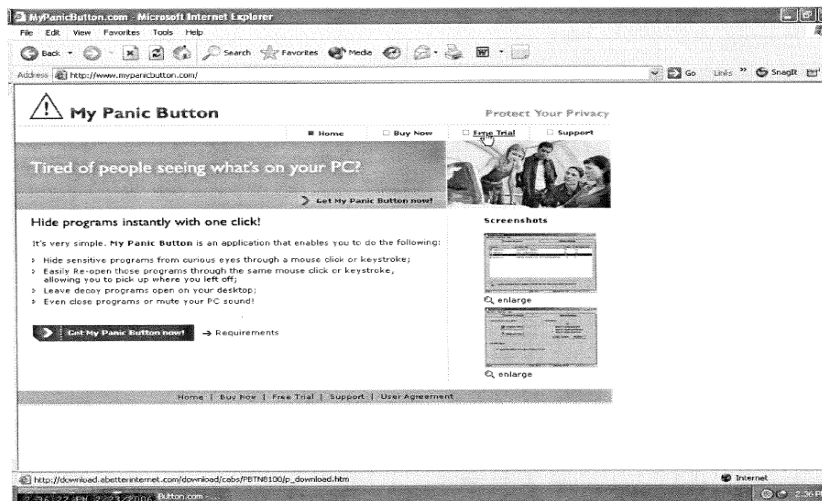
MyPanicButton.com - Microsoft Internet Explorer

File Edit View Favorites Tools Help

Back Search Favorites Media

Address http://www.mypanicbutton.com/

Go Links » SnagIt

My Panic Button

Protect Your Privacy

Home Buy Now Free Trial Support

Tired of people seeing what's on your PC?

Get My Panic Button now!

Hide programs instantly with one click!

It's very simple. My Panic Button is an application that enables you to do the following:

Hide sensitive programs from curious eyes through a mouse click or keystroke;

Easily Re-open these programs through the same mouse click or keystroke, allowing you to pick up where you left off;

Leave decoy programs open on your desktop;

Even close programs or mute your PC sound!

Get My Panic Button now! → Requirements

Screenshots

enlarge

enlarge

Home | Buy Now | Free Trial | Support | User Agreement

http://download.abetterinternet.com/download/cabs/PBTN8100/p_download.htm

Internet

2:36:22 PM 2/23/2006 Button.com

2:36 PM